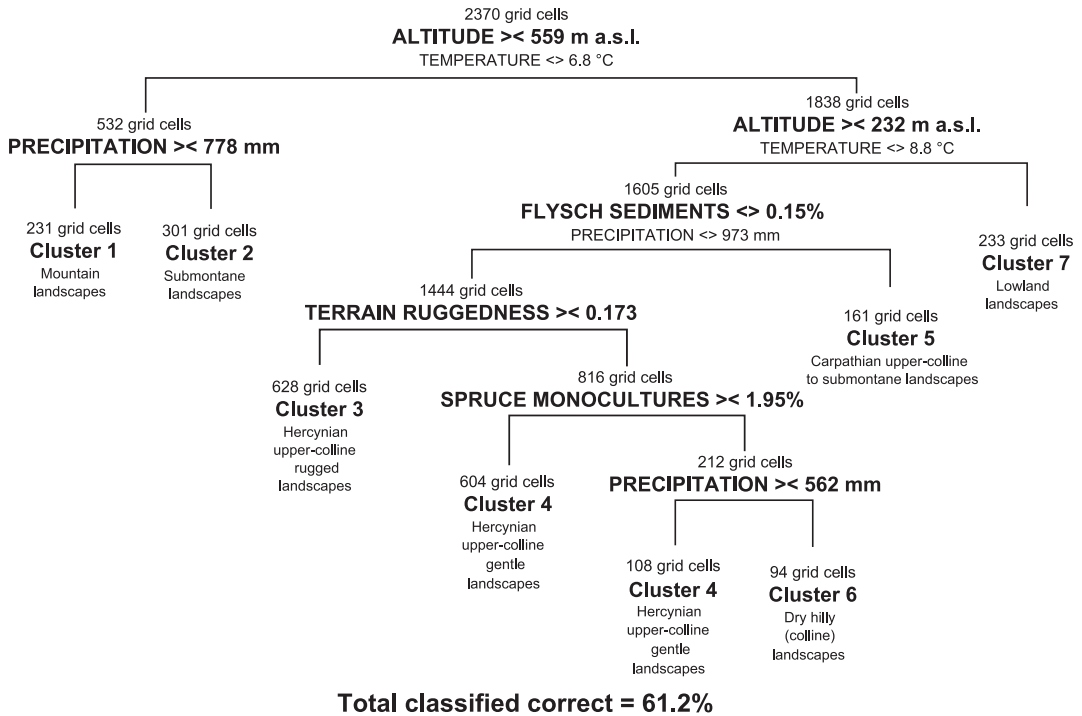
2370 grid cells
**ALTITUDE >< 559 m a.s.l.**
TEMPERATURE <> 6.8 °C

532 grid cells
**PRECIPITATION >< 778 mm**

231 grid cells
**Cluster 1**
Mountain landscapes

301 grid cells
**Cluster 2**
Submontane landscapes

1838 grid cells
**ALTITUDE >< 232 m a.s.l.**
TEMPERATURE <> 8.8 °C

1605 grid cells
**FLYSCH SEDIMENTS <> 0.15%**
PRECIPITATION <> 973 mm

233 grid cells
**Cluster 7**
Lowland landscapes

1444 grid cells
**TERRAIN RUGGEDNESS >< 0.173**

161 grid cells
**Cluster 5**
Carpathian upper-colline to submontane landscapes

628 grid cells
**Cluster 3**
Hercynian upper-colline rugged landscapes

816 grid cells
**SPRUCE MONOCULTURES >< 1.95%**

604 grid cells
**Cluster 4**
Hercynian upper-colline gentle landscapes

212 grid cells
**PRECIPITATION >< 562 mm**

108 grid cells
**Cluster 4**
Hercynian upper-colline gentle landscapes

94 grid cells
**Cluster 6**
Dry hilly (colline) landscapes

**Total classified correct = 61.2%**